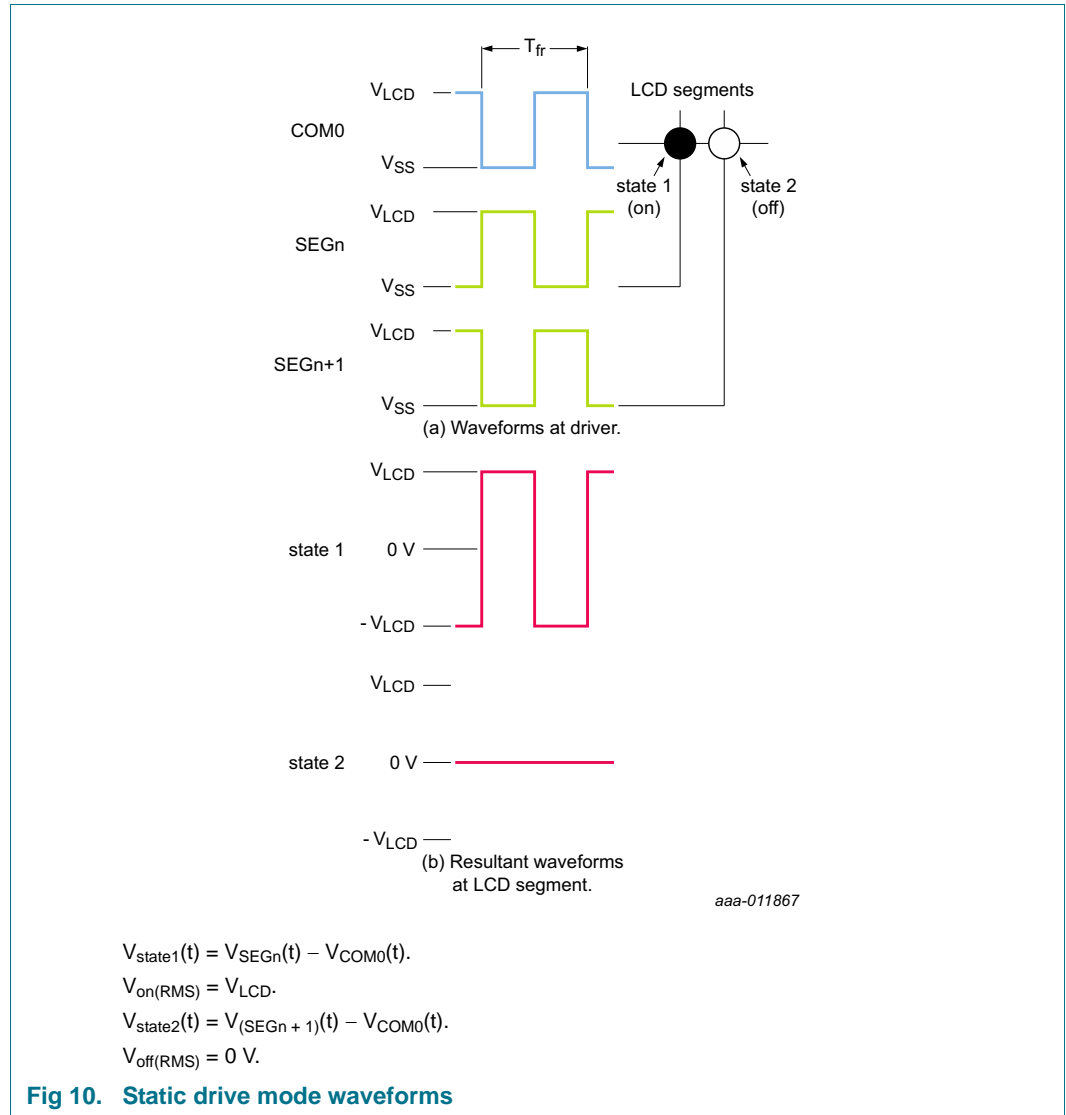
$T_{fr}$

$V_{LCD}$

LCD segments

COM0

$V_{SS}$

state 1 (on)

state 2 (off)

$V_{LCD}$

SEGn

$V_{SS}$

$V_{LCD}$

SEGn+1

$V_{SS}$

(a) Waveforms at driver.

$V_{LCD}$

state 1

0 V

$- V_{LCD}$

$V_{LCD}$

state 2

0 V

$- V_{LCD}$

(b) Resultant waveforms at LCD segment.

aaa-011867

$V_{state1}(t) = V_{SEGn}(t) - V_{COM0}(t)$.

$V_{on(RMS)} = V_{LCD}$.

$V_{state2}(t) = V_{(SEGn + 1)}(t) - V_{COM0}(t)$.

$V_{off(RMS)} = 0$ V.

Fig 10. Static drive mode waveforms